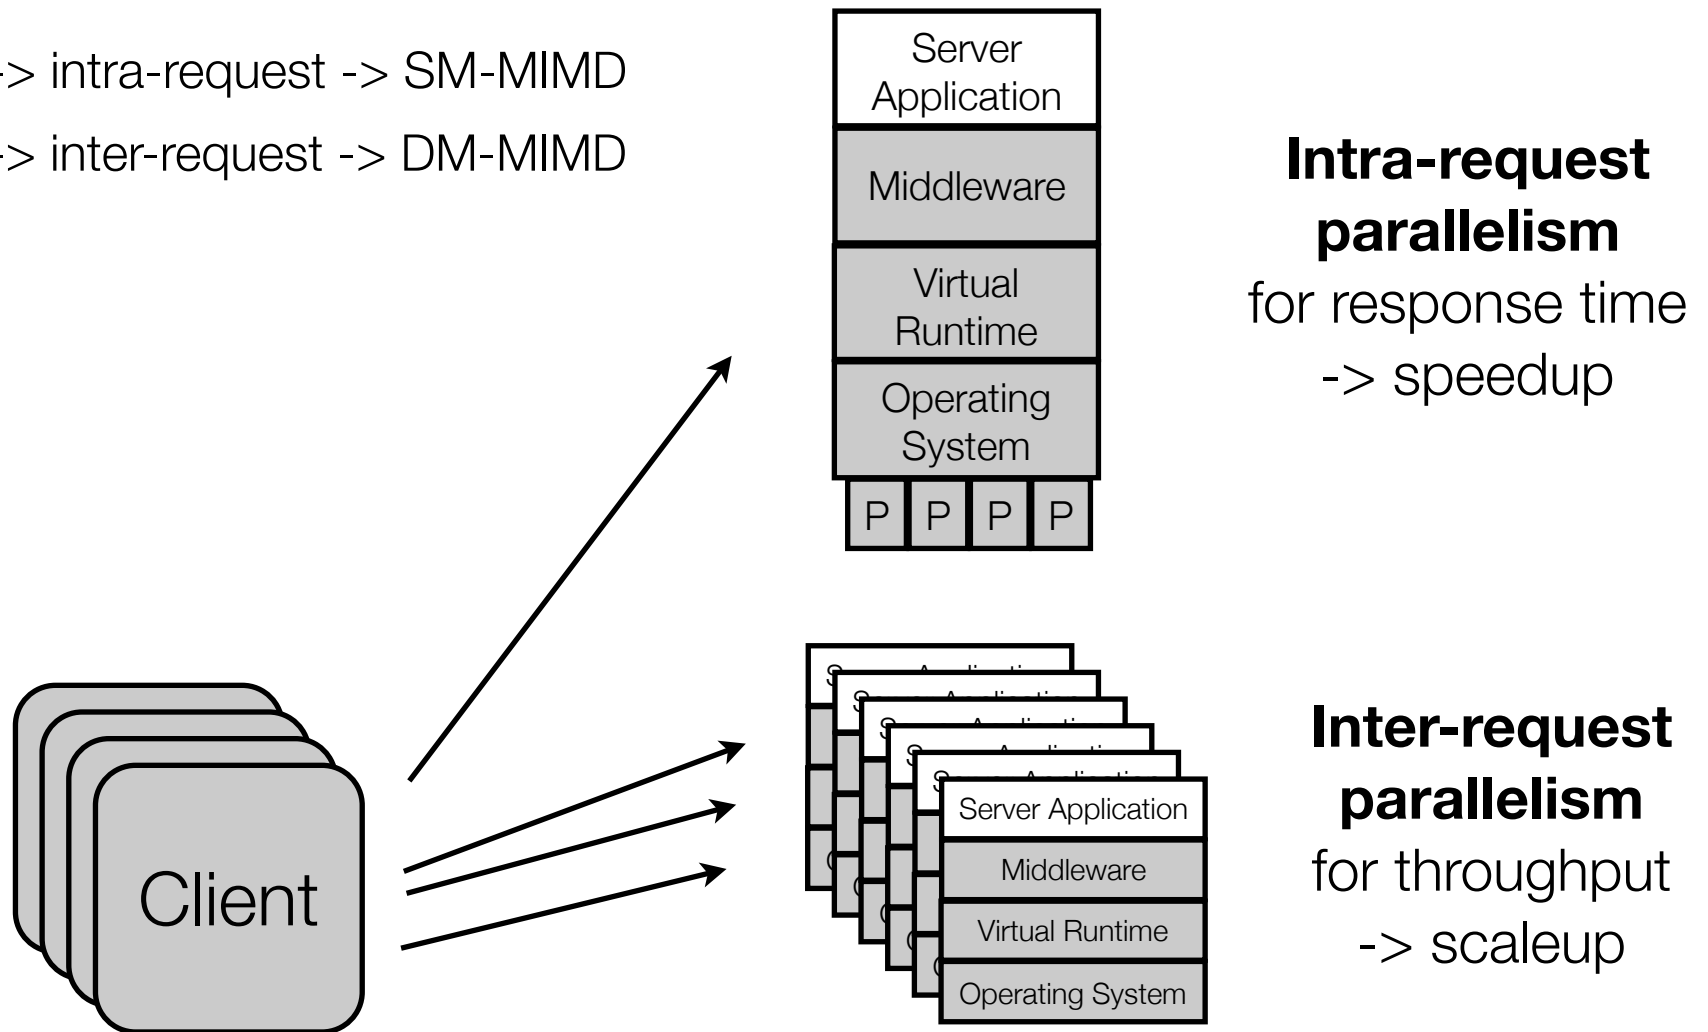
-> intra-request -> SM-MIMD
-> inter-request -> DM-MIMD

Server Application
Middleware
Virtual Runtime
Operating System
P P P P

Intra-request parallelism
for response time
-> speedup

Client

Server Application
Middleware
Virtual Runtime
Operating System

Inter-request parallelism
for throughput
-> scaleup